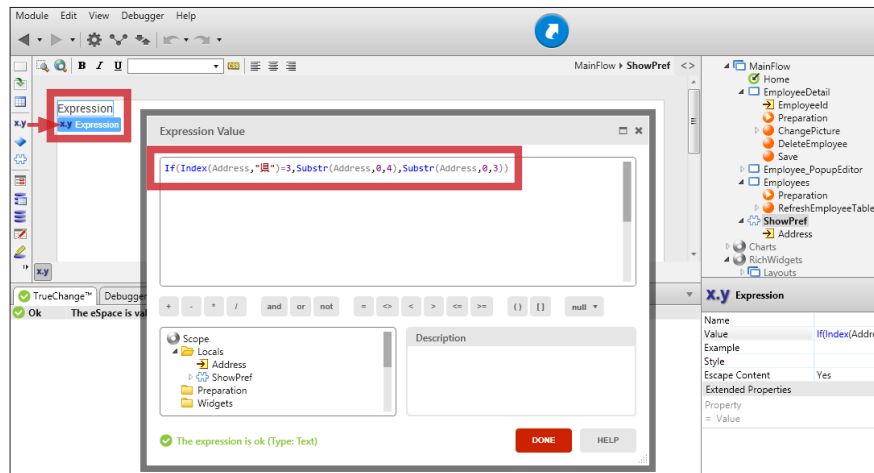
Module Edit View Debugger Help

MainFlow ▸ ShowPref

Expression

x.y Expression

Expression Value

If(Index(Address,"県")=3,Substr(Address,0,4),Substr(Address,0,3))

+ - * / and or not = <> < > <= >= () [] null

Scope
Locals
Address
ShowPref
Preparation
Widgets

Description

The expression is ok (Type: Text)

DONE HELP

TrueChange™ Debugger

Ok The eSpace is va

MainFlow
Home
EmployeeDetail
EmployeeId
Preparation
ChangePicture
DeleteEmployee
Save
Employee_PopupEditor
Employees
Preparation
RefreshEmployeeTable
ShowPref
Address
Charts
RichWidgets
Layouts

x.y Expression

| | |
|---|---|
| Name | |
| Value | If(Index(Addre |
| Example | |
| Style | |
| Escape Content | Yes |
| Extended Properties | |
| Property | |
| = Value | |